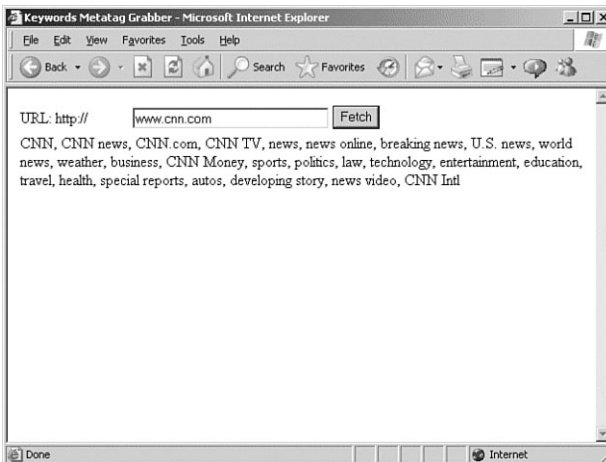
Keywords Metatag Grabber - Microsoft Internet Explorer

File Edit View Favorites Tools Help

Back Search Favorites

URL: http:// www.cnn.com Fetch

CNN, CNN news, CNN.com, CNN TV, news, news online, breaking news, U.S. news, world news, weather, business, CNN Money, sports, politics, law, technology, entertainment, education, travel, health, special reports, autos, developing story, news video, CNN Intl

Done Internet